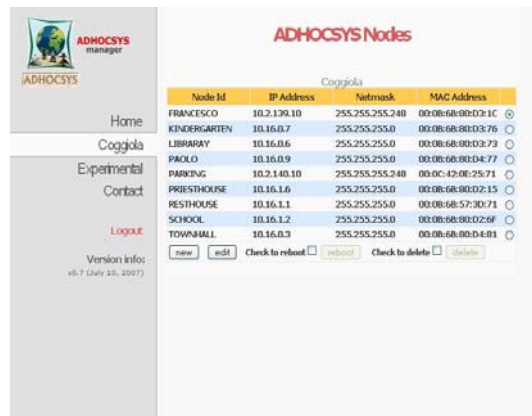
ADHOCSYS manager

ADHOCSYS

Home

Coggiola

Experimental

Contact

Logout

Version info:
v0.7 (July 10, 2007)

ADHOCSYS Nodes

Coggiola

| Node Id | IP Address | Netmask | MAC Address | |
|---|---|---|---|---|
| FRANCESCO | 10.2.139.10 | 255.255.255.248 | 00:0B:6B:80:D3:1C | ◉ |
| KINDERGARTEN | 10.16.0.7 | 255.255.255.0 | 00:0B:6B:80:D3:76 | ○ |
| LIBRARAY | 10.16.0.6 | 255.255.255.0 | 00:0B:6B:80:D3:73 | ○ |
| PAOLO | 10.16.0.9 | 255.255.255.0 | 00:0B:6B:80:D4:77 | ○ |
| PARKING | 10.2.140.10 | 255.255.255.248 | 00:0C:42:0E:25:71 | ○ |
| PRIESTHOUSE | 10.16.1.6 | 255.255.255.0 | 00:0B:6B:80:D2:15 | ○ |
| RESTHOUSE | 10.16.1.1 | 255.255.255.0 | 00:0B:6B:57:3D:71 | ○ |
| SCHOOL | 10.16.1.2 | 255.255.255.0 | 00:0B:6B:80:D2:6F | ○ |
| TOWNHALL | 10.16.0.3 | 255.255.255.0 | 00:0B:6B:80:D4:81 | ○ |

new edit Check to reboot ☐ reboot Check to delete ☐ delete